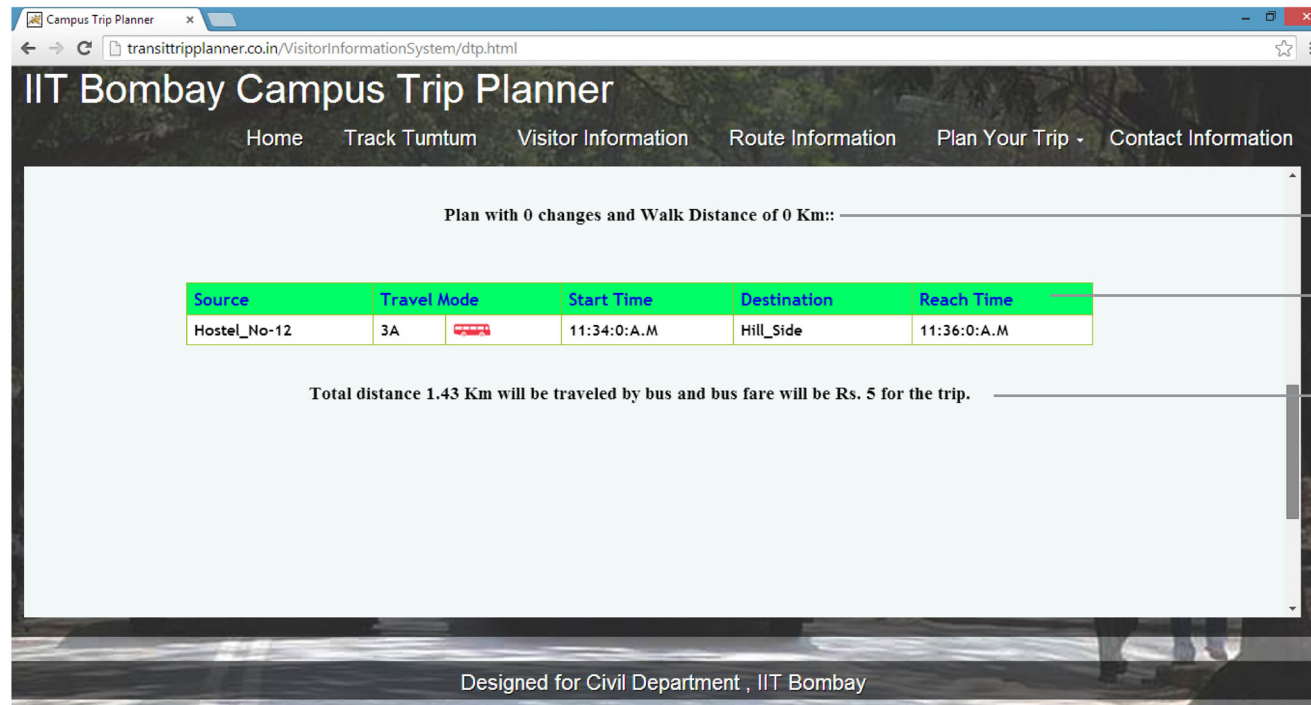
Campus Trip Planner ×

transittripplanner.co.in/VisitorInformationSystem/dtp.html

IIT Bombay Campus Trip Planner

Home Track Tumtum Visitor Information Route Information Plan Your Trip Contact Information

Plan with 0 changes and Walk Distance of 0 Km::

| Source | Travel Mode | | Start Time | Destination | Reach Time |
|---|---|---|---|---|---|
| Hostel_No-12 | 3A | | 11:34:0:A.M | Hill_Side | 11:36:0:A.M |

Total distance 1.43 Km will be traveled by bus and bus fare will be Rs. 5 for the trip.

Designed for Civil Department , IIT Bombay